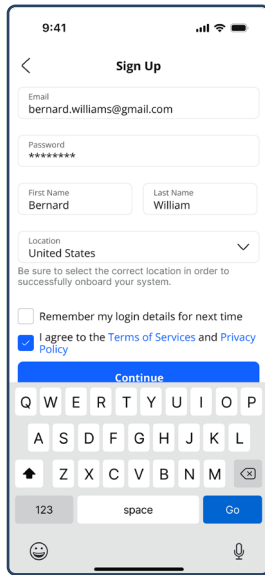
9:41

<

Sign Up

Email
bernard.williams@gmail.com

Password
********

First Name
Bernard

Last Name
William

Location
United States

Be sure to select the correct location in order to successfully onboard your system.

Remember my login details for next time

I agree to the Terms of Services and Privacy Policy

Continue

Q W E R T Y U I O P
A S D F G H J K L
Z X C V B N M
123 space Go